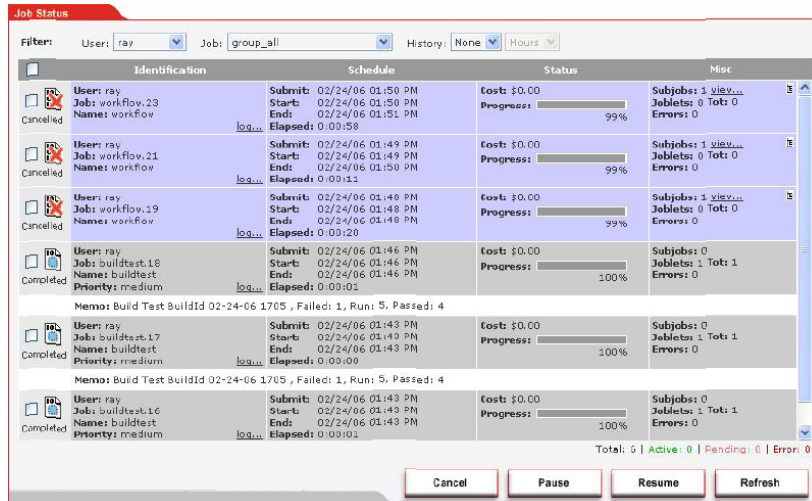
Job Status

Filter: User: ray Job: group_all History: None Hours

| | Identification | Schedule | Status | Misc |
|---|---|---|---|---|
| Cancelled | User: ray Job: workflow.23 Name: workflow log... | Submit: 02/24/06 01:50 PM Start: 02/24/06 01:50 PM End: 02/24/06 01:51 PM Elapsed: 0:00:58 | Cost: $0.00 Progress: 99% | Subjobs: 1 view... Joblets: 0 Tot: 0 Errors: 0 |
| Cancelled | User: ray Job: workflow.21 Name: workflow log... | Submit: 02/24/06 01:49 PM Start: 02/24/06 01:49 PM End: 02/24/06 01:50 PM Elapsed: 0:00:11 | Cost: $0.00 Progress: 99% | Subjobs: 1 view... Joblets: 0 Tot: 0 Errors: 0 |
| Cancelled | User: ray Job: workflow.19 Name: workflow log... | Submit: 02/24/06 01:48 PM Start: 02/24/06 01:48 PM End: 02/24/06 01:48 PM Elapsed: 0:00:20 | Cost: $0.00 Progress: 99% | Subjobs: 1 view... Joblets: 0 Tot: 0 Errors: 0 |
| Completed | User: ray Job: buildtest.18 Name: buildtest Priority: medium log... | Submit: 02/24/06 01:46 PM Start: 02/24/06 01:46 PM End: 02/24/06 01:46 PM Elapsed: 0:00:01 | Cost: $0.00 Progress: 100% | Subjobs: 0 Joblets: 1 Tot: 1 Errors: 0 |

Memo: Build Test BuildId 02-24-06 1705 , Failed: 1, Run: 5, Passed: 4

| | | | | |
|---|---|---|---|---|
| Completed | User: ray Job: buildtest.17 Name: buildtest Priority: medium log... | Submit: 02/24/06 01:43 PM Start: 02/24/06 01:43 PM End: 02/24/06 01:43 PM Elapsed: 0:00:00 | Cost: $0.00 Progress: 100% | Subjobs: 0 Joblets: 1 Tot: 1 Errors: 0 |

Memo: Build Test BuildId 02-24-06 1705 , Failed: 1, Run: 5, Passed: 4

| | | | | |
|---|---|---|---|---|
| Completed | User: ray Job: buildtest.16 Name: buildtest Priority: medium log... | Submit: 02/24/06 01:43 PM Start: 02/24/06 01:43 PM End: 02/24/06 01:43 PM Elapsed: 0:00:01 | Cost: $0.00 Progress: 100% | Subjobs: 0 Joblets: 1 Tot: 1 Errors: 0 |

Total: 6 | Active: 0 | Pending: 0 | Error: 0

Cancel Pause Resume Refresh